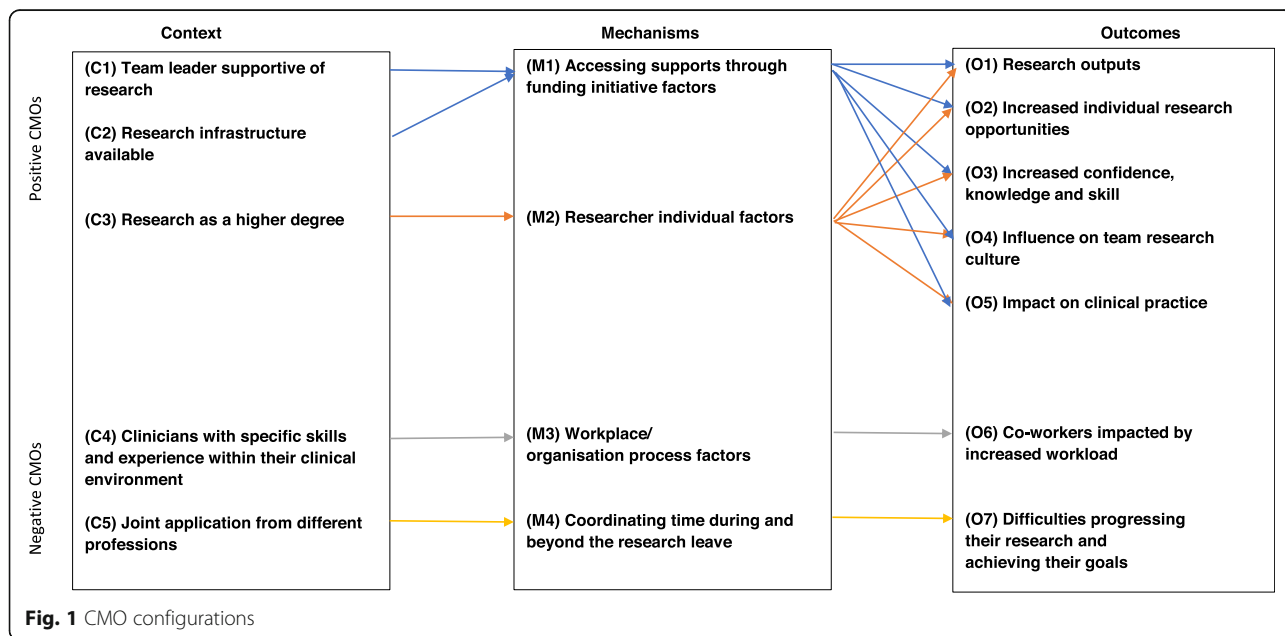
Context

Mechanisms

Outcomes

Positive CMOs

(C1) Team leader supportive of research

(C2) Research infrastructure available

(C3) Research as a higher degree

(M1) Accessing supports through funding initiative factors

(M2) Researcher individual factors

(O1) Research outputs

(O2) Increased individual research opportunities

(O3) Increased confidence, knowledge and skill

(O4) Influence on team research culture

(O5) Impact on clinical practice

Negative CMOs

(C4) Clinicians with specific skills and experience within their clinical environment

(C5) Joint application from different professions

(M3) Workplace/ organisation process factors

(M4) Coordinating time during and beyond the research leave

(O6) Co-workers impacted by increased workload

(O7) Difficulties progressing their research and achieving their goals

Fig. 1 CMO configurations